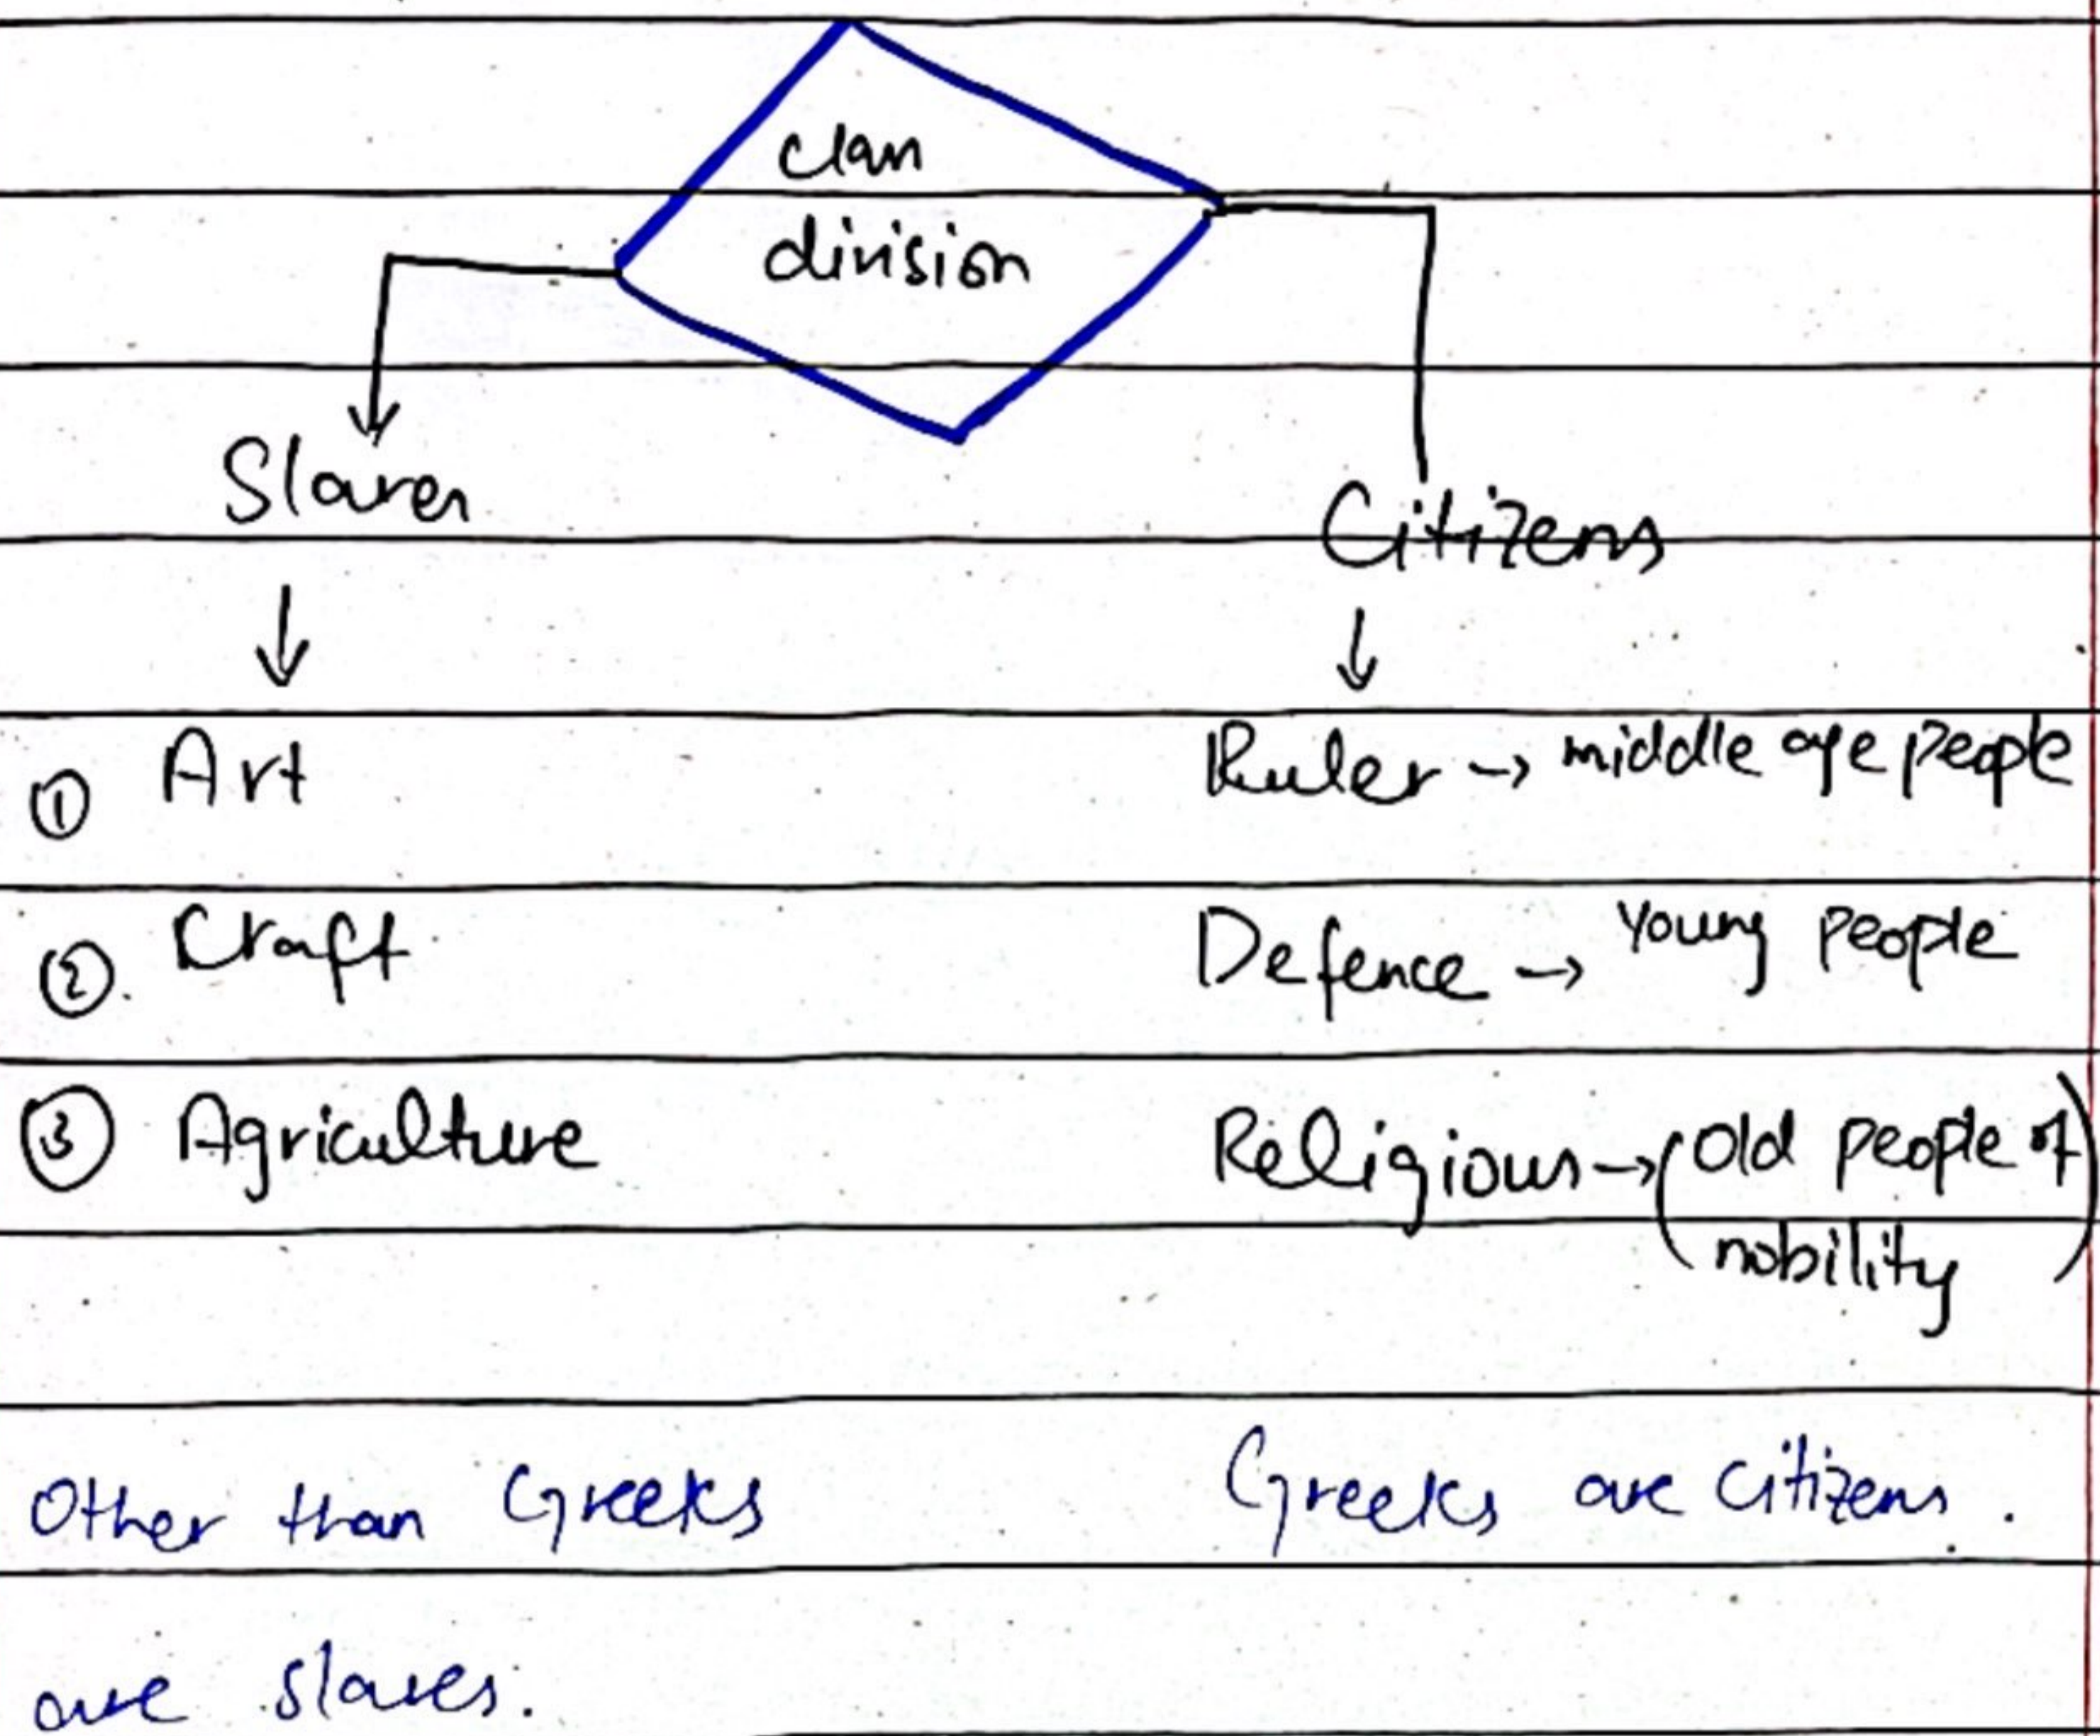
clan division

Slaves

① Art

② Craft

③ Agriculture

Citizens

Ruler → middle age people

Defence → Young people

Religious → (Old people of nobility)

Other than Greeks are slaves.

Greeks are citizens.